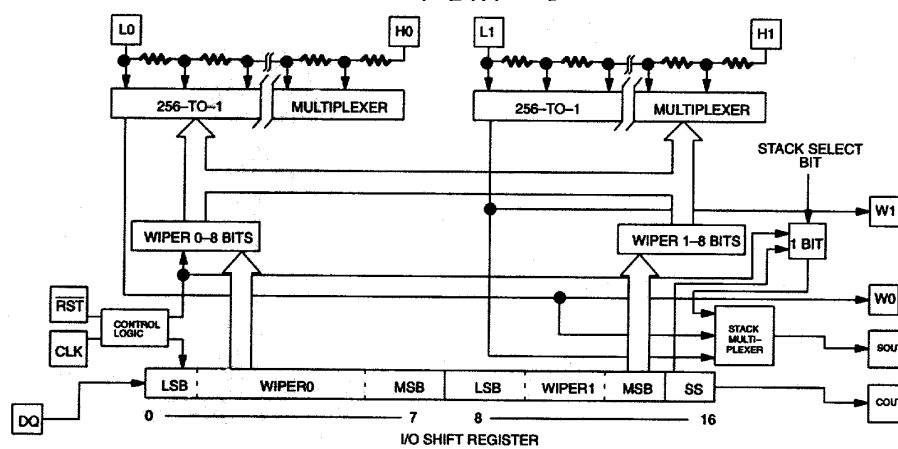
L0
H0
L1
H1
256–TO–1
MULTIPLEXER
256–TO–1
MULTIPLEXER
STACK SELECT BIT
W1
WIPER 0–8 BITS
WIPER 1–8 BITS
1 BIT
$\overline{RST}$
W0
CONTROL LOGIC
STACK MULTI-PLEXER
CLK
SOU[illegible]
LSB
WIPER0
MSB
LSB
WIPER1
MSB
SS
DQ
COU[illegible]
0
7
8
16
I/O SHIFT REGISTER